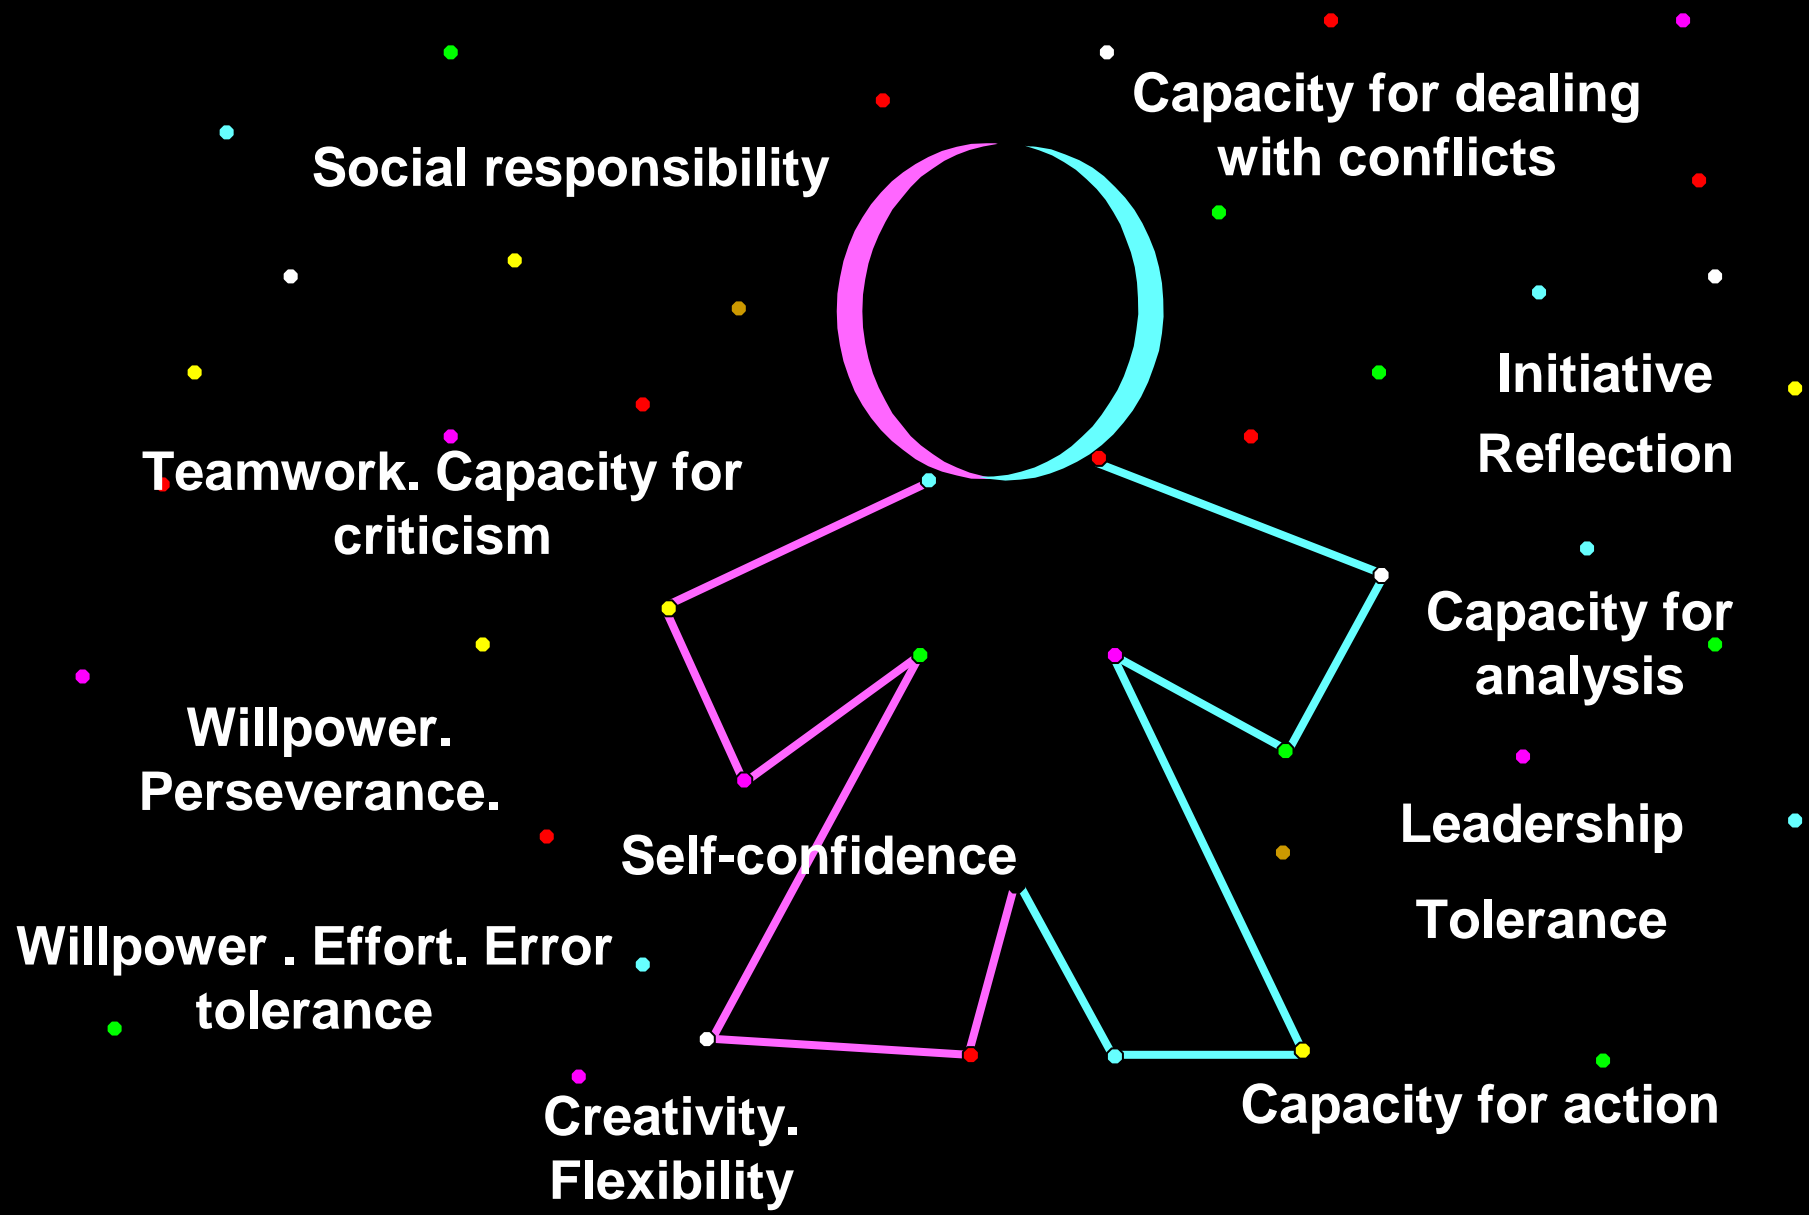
Capacity for dealing with conflicts

Social responsibility

Initiative

Reflection

Teamwork. Capacity for criticism

Capacity for analysis

Willpower. Perseverance.

Leadership

Self-confidence

Tolerance

Willpower . Effort. Error tolerance

Capacity for action

Creativity. Flexibility